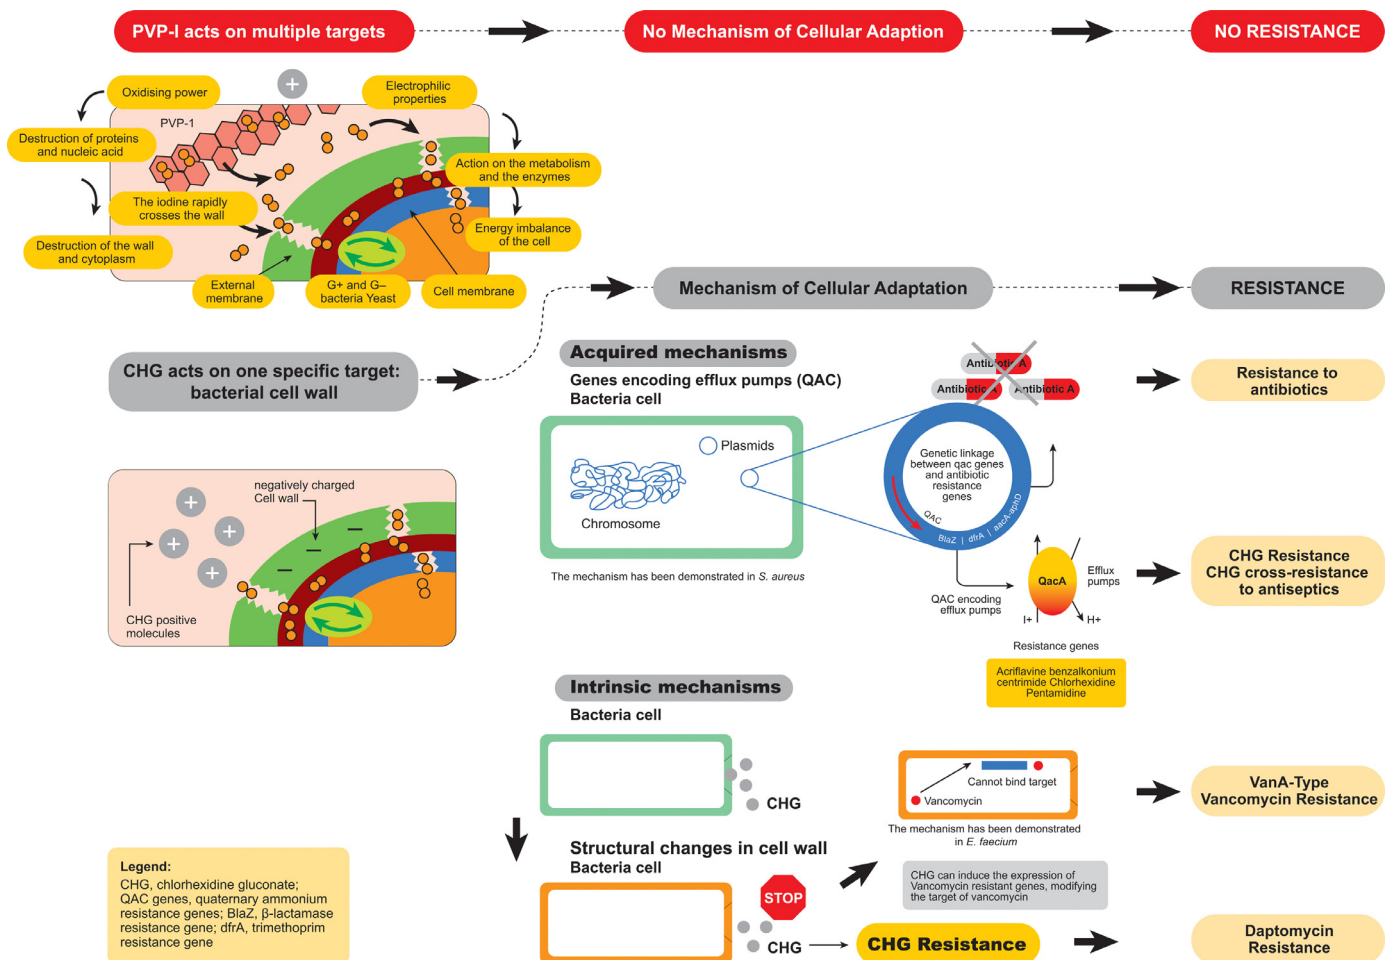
PVP-I acts on multiple targets

No Mechanism of Cellular Adaption

NO RESISTANCE

Oxidising power

Electrophilic properties

PVP-1

Destruction of proteins and nucleic acid

Action on the metabolism and the enzymes

The iodine rapidly crosses the wall

Energy imbalance of the cell

Destruction of the wall and cytoplasm

External membrane

G+ and G– bacteria Yeast

Cell membrane

Mechanism of Cellular Adaptation

RESISTANCE

CHG acts on one specific target: bacterial cell wall

Acquired mechanisms

Genes encoding efflux pumps (QAC)
Bacteria cell

Antibiotic A

Antibiotic A

Antibiotic A

Resistance to antibiotics

Plasmids

Chromosome

Genetic linkage between qac genes and antibiotic resistance genes

QAC

BlaZ | dfrA | aacA-aphD

The mechanism has been demonstrated in S. aureus

negatively charged Cell wall

CHG positive molecules

QacA

Efflux pumps

QAC encoding efflux pumps

I+

H+

CHG Resistance
CHG cross-resistance to antiseptics

Resistance genes

Acriflavine benzalkonium centrimide Chlorhexidine Pentamidine

Intrinsic mechanisms

Bacteria cell

CHG

Cannot bind target

Vancomycin

The mechanism has been demonstrated in E. faecium

VanA-Type Vancomycin Resistance

Structural changes in cell wall
Bacteria cell

STOP

CHG can induce the expression of Vancomycin resistant genes, modifying the target of vancomycin

CHG

CHG Resistance

Daptomycin Resistance

Legend:
CHG, chlorhexidine gluconate; QAC genes, quaternary ammonium resistance genes; BlaZ, β-lactamase resistance gene; dfrA, trimethoprim resistance gene